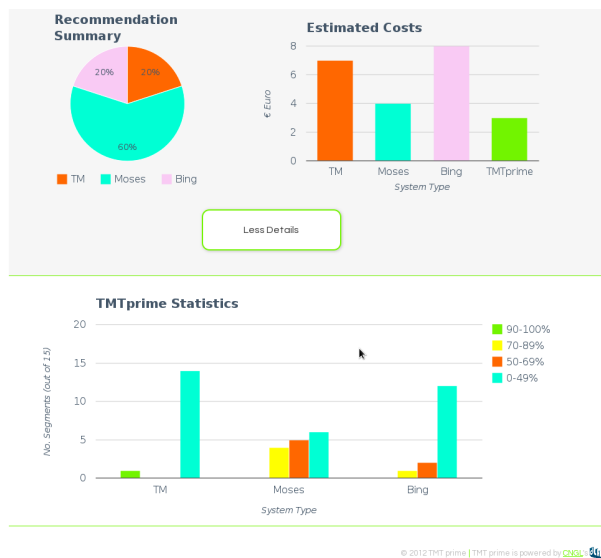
Recommendation Summary

20%
20%
60%

TM Moses Bing

Estimated Costs

8
6
4
2
0

€ Euro

TM Moses Bing TMTprime

System Type

Less Details

TMTprime Statistics

20
15
10
5
0

No. Segments (out of 15)

TM Moses Bing

System Type

90-100%
70-89%
50-69%
0-49%

© 2012 TMT prime | TMT prime is powered by CNGL